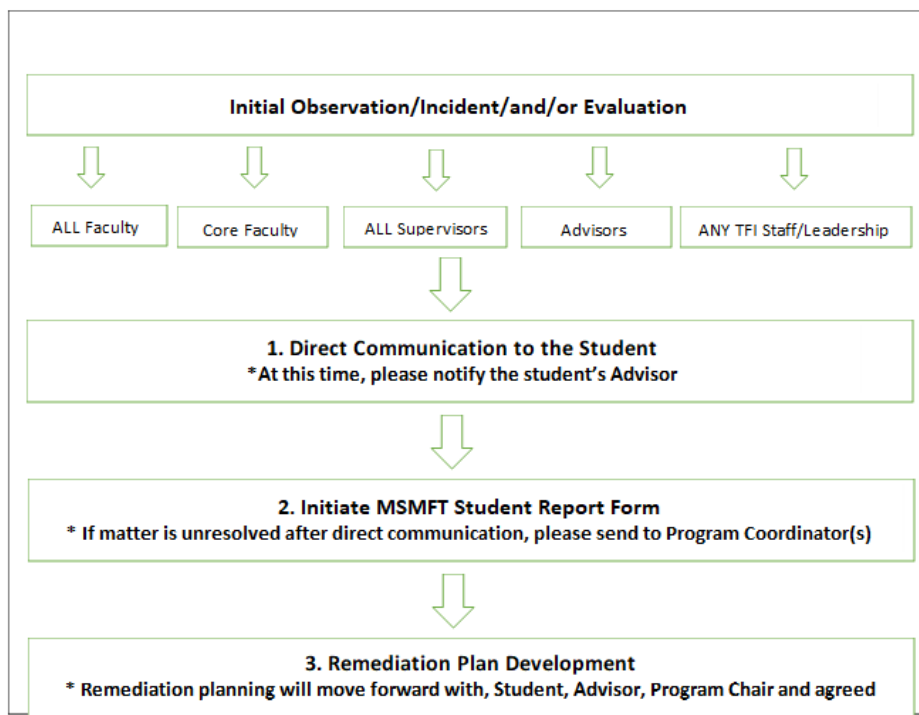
Initial Observation/Incident/and/or Evaluation

ALL Faculty

Core Faculty

ALL Supervisors

Advisors

ANY TFI Staff/Leadership

1. Direct Communication to the Student
*At this time, please notify the student's Advisor

2. Initiate MSMFT Student Report Form
* If matter is unresolved after direct communication, please send to Program Coordinator(s)

3. Remediation Plan Development
* Remediation planning will move forward with, Student, Advisor, Program Chair and agreed